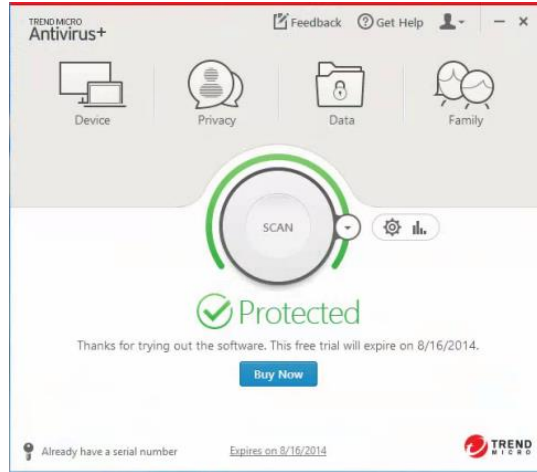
TREND MICRO
Antivirus+

Feedback
Get Help

Device
Privacy
Data
Family

SCAN

Protected

Thanks for trying out the software. This free trial will expire on 8/16/2014.

Buy Now

Already have a serial number
Expires on 8/16/2014
TREND MICRO